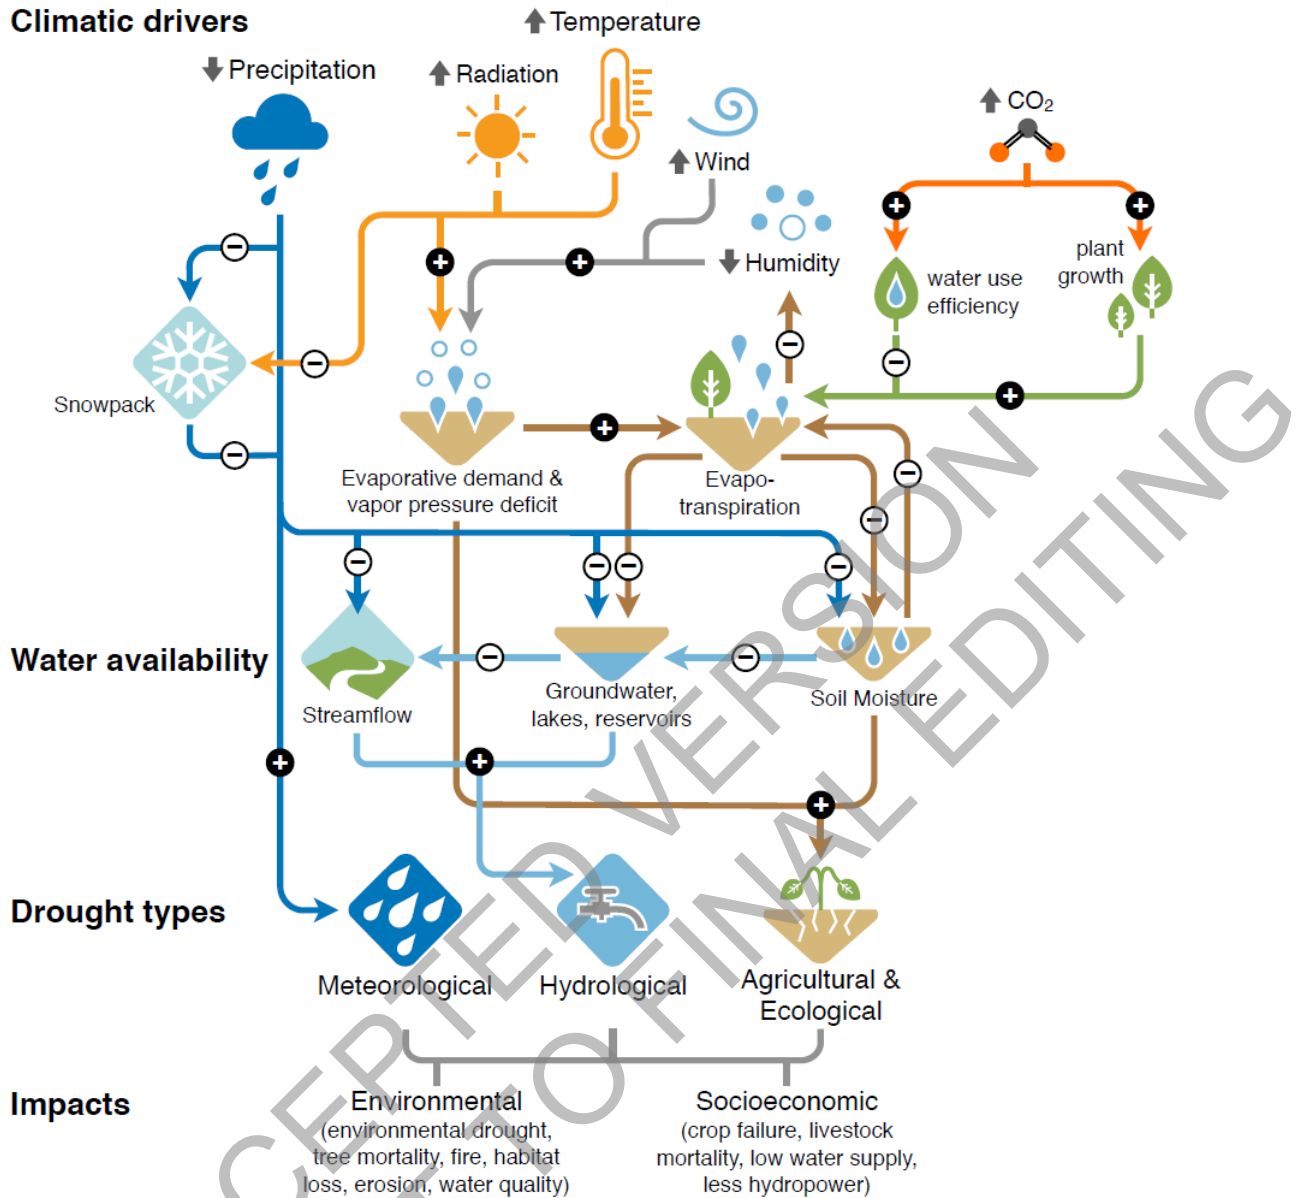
Climatic drivers

Precipitation

Radiation

Temperature

Wind

$CO_2$

Humidity

water use efficiency

plant growth

Snowpack

Evaporative demand & vapor pressure deficit

Evapo-transpiration

Water availability

Streamflow

Groundwater, lakes, reservoirs

Soil Moisture

Drought types

Meteorological

Hydrological

Agricultural & Ecological

Impacts

Environmental (environmental drought, tree mortality, fire, habitat loss, erosion, water quality)

Socioeconomic (crop failure, livestock mortality, low water supply, less hydropower)

ACCEPTED VERSION SUBJECT TO FINAL EDITING